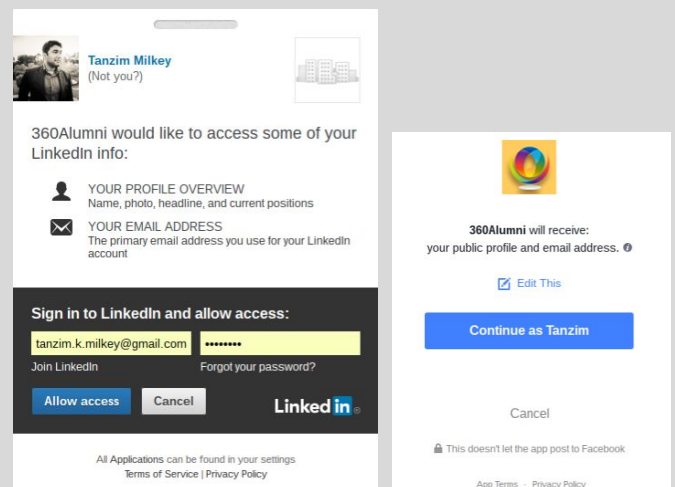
Tanzim Milkey
(Not you?)

360Alumni would like to access some of your LinkedIn info:

YOUR PROFILE OVERVIEW
Name, photo, headline, and current positions

YOUR EMAIL ADDRESS
The primary email address you use for your LinkedIn account

Sign in to LinkedIn and allow access:

tanzim.k.milkey@gmail.com

••••••••

Join LinkedIn

Forgot your password?

Allow access

Cancel

Linked in

All Applications can be found in your settings
Terms of Service | Privacy Policy

360Alumni will receive:
your public profile and email address.

Edit This

Continue as Tanzim

Cancel

This doesn't let the app post to Facebook

App Terms · Privacy Policy